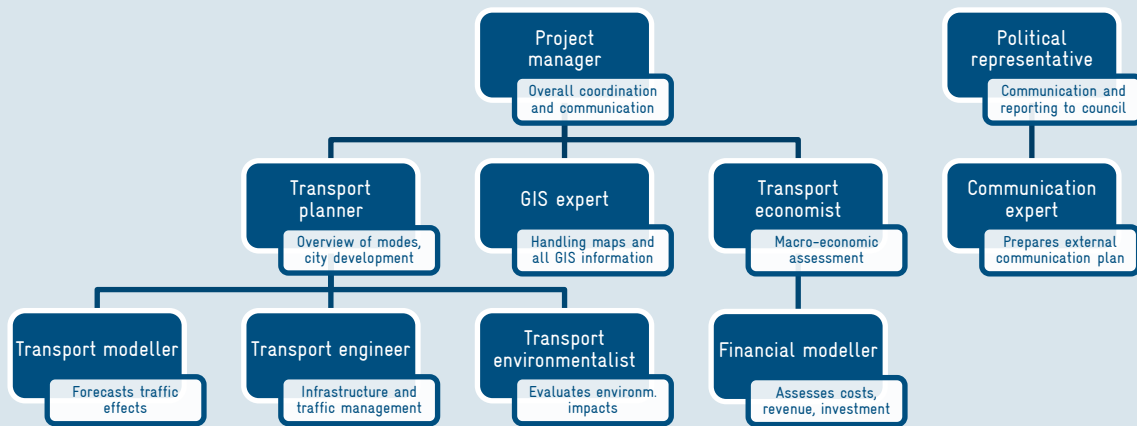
Project manager
Overall coordination and communication

Political representative
Communication and reporting to council

Transport planner
Overview of modes, city development

GIS expert
Handling maps and all GIS information

Transport economist
Macro-economic assessment

Communication expert
Prepares external communication plan

Transport modeller
Forecasts traffic effects

Transport engineer
Infrastructure and traffic management

Transport environmentalist
Evaluates environm. impacts

Financial modeller
Assesses costs, revenue, investment